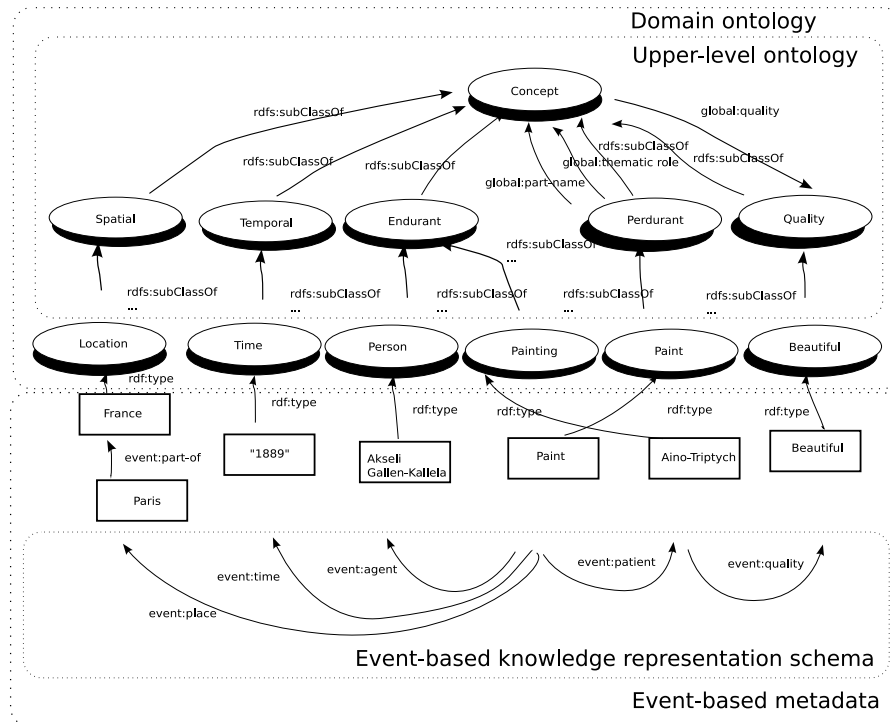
Domain ontology

Upper-level ontology

Concept

rdfs:subClassOf

rdfs:subClassOf

rdfs:subClassOf

global:quality

rdfs:subClassOf

rdfs:subClassOf

global:thematic role

global:part-name

Spatial

Temporal

Endurant

Perdurant

Quality

rdfs:subClassOf
...

rdfs:subClassOf
...

rdfs:subClassOf
...

rdfs:subClassOf
...

rdfs:subClassOf
...

rdfs:subClassOf
...

rdfs:subClassOf
...

Location

Time

Person

Painting

Paint

Beautiful

rdf:type

rdf:type

rdf:type

rdf:type

rdf:type

rdf:type

France

"1889"

Akseli Gallen-Kallela

Paint

Aino-Triptych

Beautiful

event:part-of

Paris

event:time

event:agent

event:patient

event:quality

event:place

Event-based knowledge representation schema

Event-based metadata